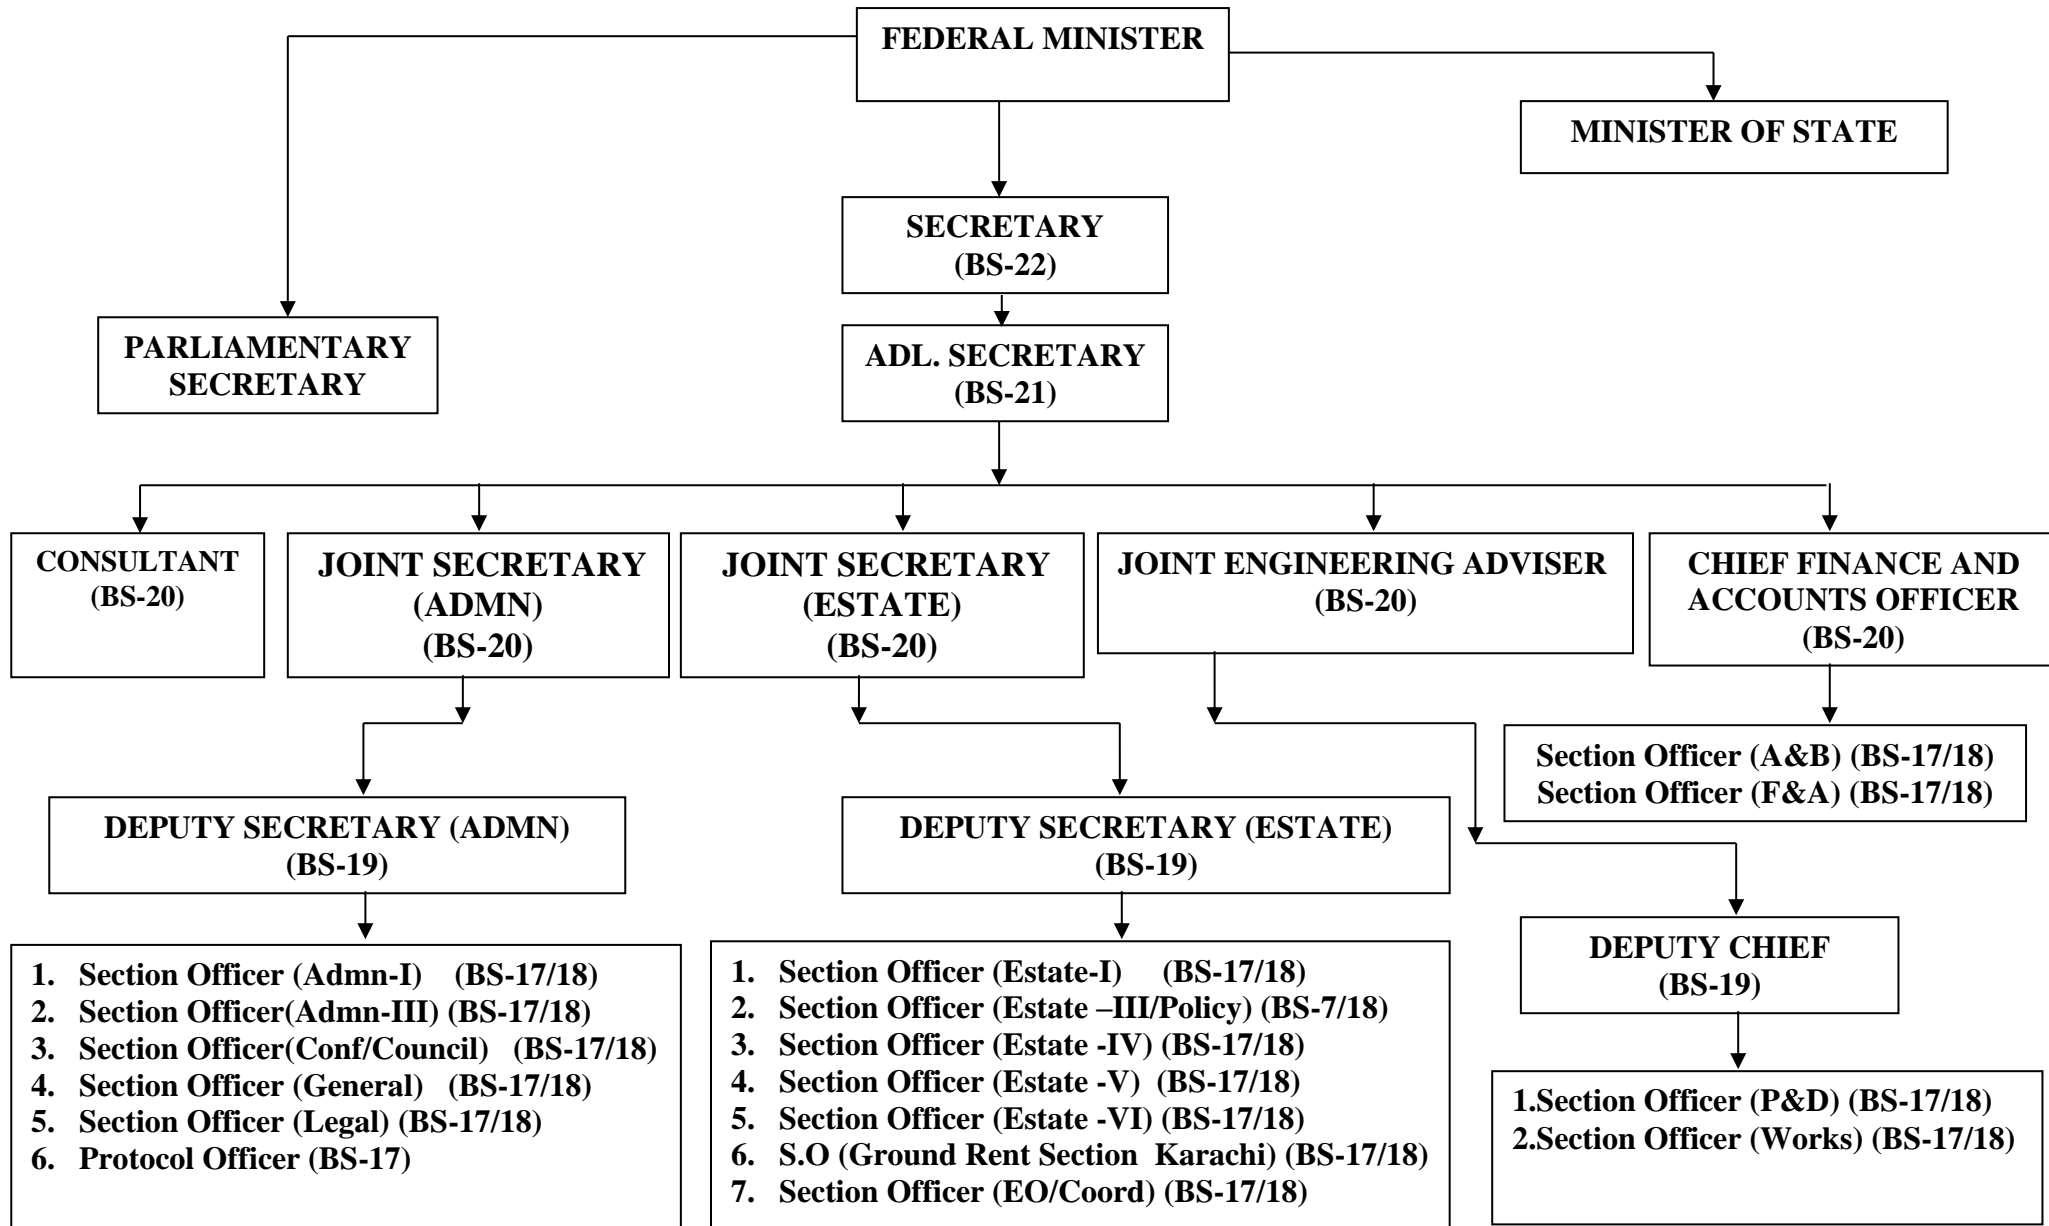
FEDERAL MINISTER

MINISTER OF STATE

SECRETARY
(BS-22)

PARLIAMENTARY SECRETARY

ADL. SECRETARY
(BS-21)

CONSULTANT
(BS-20)

JOINT SECRETARY
(ADMN)
(BS-20)

JOINT SECRETARY
(ESTATE)
(BS-20)

JOINT ENGINEERING ADVISER
(BS-20)

CHIEF FINANCE AND ACCOUNTS OFFICER
(BS-20)

Section Officer (A&B) (BS-17/18)
Section Officer (F&A) (BS-17/18)

DEPUTY SECRETARY (ADMN)
(BS-19)

DEPUTY SECRETARY (ESTATE)
(BS-19)

DEPUTY CHIEF
(BS-19)

1. Section Officer (Admn-I) (BS-17/18)
2. Section Officer(Admn-III) (BS-17/18)
3. Section Officer(Conf/Council) (BS-17/18)
4. Section Officer (General) (BS-17/18)
5. Section Officer (Legal) (BS-17/18)
6. Protocol Officer (BS-17)

1. Section Officer (Estate-I) (BS-17/18)
2. Section Officer (Estate –III/Policy) (BS-7/18)
3. Section Officer (Estate -IV) (BS-17/18)
4. Section Officer (Estate -V) (BS-17/18)
5. Section Officer (Estate -VI) (BS-17/18)
6. S.O (Ground Rent Section Karachi) (BS-17/18)
7. Section Officer (EO/Coord) (BS-17/18)

1.Section Officer (P&D) (BS-17/18)
2.Section Officer (Works) (BS-17/18)